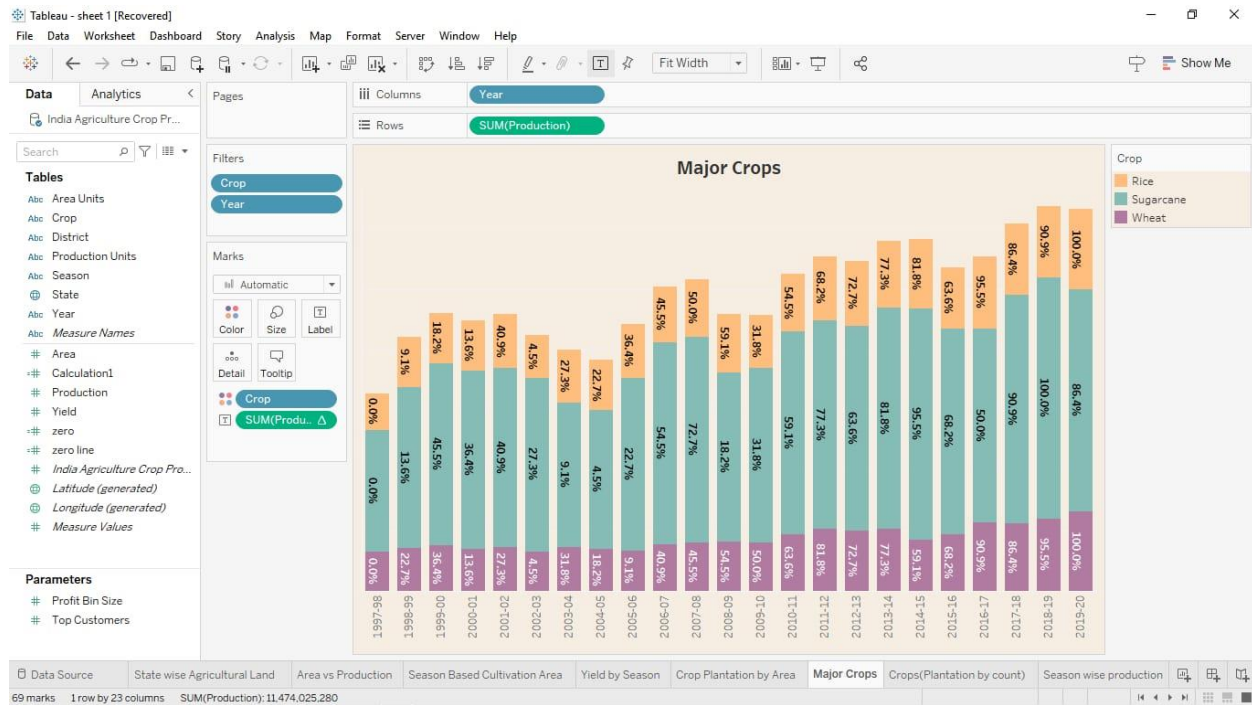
Tableau - sheet 1 [Recovered]

File Data Worksheet Dashboard Story Analysis Map Format Server Window Help

Fit Width

Show Me

Data Analytics

India Agriculture Crop Pr...

Search

Tables

Area Units
Crop
District
Production Units
Season
State
Year
Measure Names
Area
Calculation1
Production
Yield
zero
zero line
India Agriculture Crop Pro...
Latitude (generated)
Longitude (generated)
Measure Values

Parameters

Profit Bin Size
Top Customers

Pages

Filters

Crop
Year

Marks

Automatic

Color Size Label
Detail Tooltip

Crop
SUM(Produ.. Δ

Columns Year

Rows SUM(Production)

Major Crops

Crop
Rice
Sugarcane
Wheat

| Year | Wheat | Sugarcane | Rice |
|---|---|---|---|
| 1997-98 | 0.0% | 0.0% | 0.0% |
| 1998-99 | 22.7% | 13.6% | 9.1% |
| 1999-00 | 36.4% | 45.5% | 18.2% |
| 2000-01 | 13.6% | 36.4% | 13.6% |
| 2001-02 | 27.3% | 40.9% | 40.9% |
| 2002-03 | 4.5% | 27.3% | 4.5% |
| 2003-04 | 31.8% | 9.1% | 27.3% |
| 2004-05 | 18.2% | 4.5% | 22.7% |
| 2005-06 | 9.1% | 22.7% | 36.4% |
| 2006-07 | 40.9% | 54.5% | 45.5% |
| 2007-08 | 45.5% | 72.7% | 50.0% |
| 2008-09 | 54.5% | 18.2% | 59.1% |
| 2009-10 | 50.0% | 31.8% | 31.8% |
| 2010-11 | 63.6% | 59.1% | 54.5% |
| 2011-12 | 81.8% | 77.3% | 68.2% |
| 2012-13 | 72.7% | 63.6% | 72.7% |
| 2013-14 | 77.3% | 81.8% | 77.3% |
| 2014-15 | 59.1% | 95.5% | 81.8% |
| 2015-16 | 68.2% | 68.2% | 63.6% |
| 2016-17 | 90.9% | 50.0% | 95.5% |
| 2017-18 | 86.4% | 90.9% | 86.4% |
| 2018-19 | 95.5% | 100.0% | 90.9% |
| 2019-20 | 100.0% | 86.4% | 100.0% |

Data Source | State wise Agricultural Land | Area vs Production | Season Based Cultivation Area | Yield by Season | Crop Plantation by Area | Major Crops | Crops(Plantation by count) | Season wise production

69 marks 1 row by 23 columns SUM(Production): 11,474,025,280